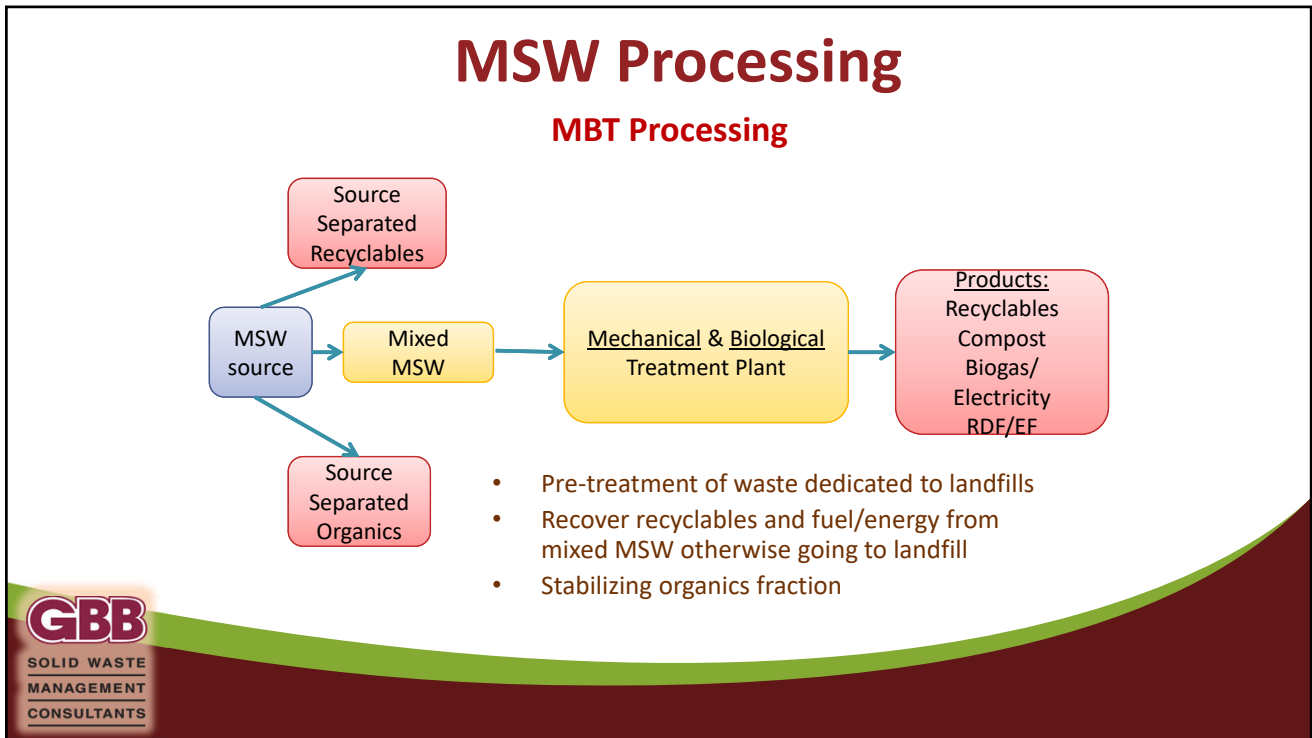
MSW Processing

MBT Processing

Source Separated Recyclables

MSW source

Mixed MSW

Mechanical & Biological Treatment Plant

Products:
Recyclables
Compost
Biogas/
Electricity
RDF/EF

Source Separated Organics

• Pre-treatment of waste dedicated to landfills
• Recover recyclables and fuel/energy from mixed MSW otherwise going to landfill
• Stabilizing organics fraction

GBB
SOLID WASTE
MANAGEMENT
CONSULTANTS